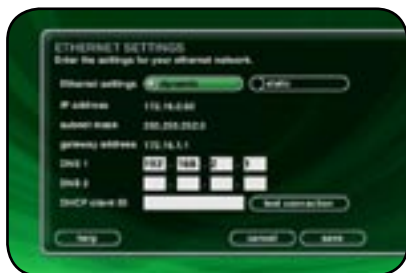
ETHERNET SETTINGS
Enter the settings for your ethernet network.

Ethernet settings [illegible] static

IP address 172.16.0.60

subnet mask 255.255.252.0

gateway address 172.16.1.1

DNS 1 192 168 2 3

DNS 2

DHCP client ID test connection

help cancel save